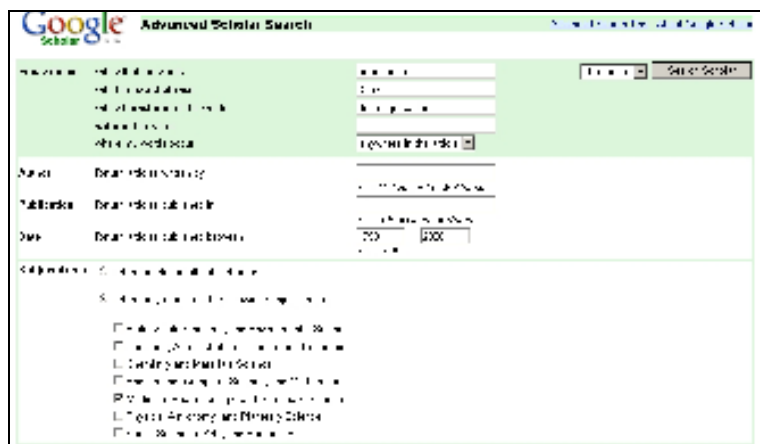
Google Scholar

Advanced Scholar Search

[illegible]

Find articles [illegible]

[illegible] Search Scholar

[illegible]

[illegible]

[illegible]

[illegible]

anywhere in the article

Author Return articles written by

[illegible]

Publication Return articles published in

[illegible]

Date Return articles published between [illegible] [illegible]

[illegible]

Subject Areas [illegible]

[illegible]

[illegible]

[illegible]

Chemistry and Materials Science

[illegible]

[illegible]

Physics, Astronomy, and Planetary Science

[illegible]